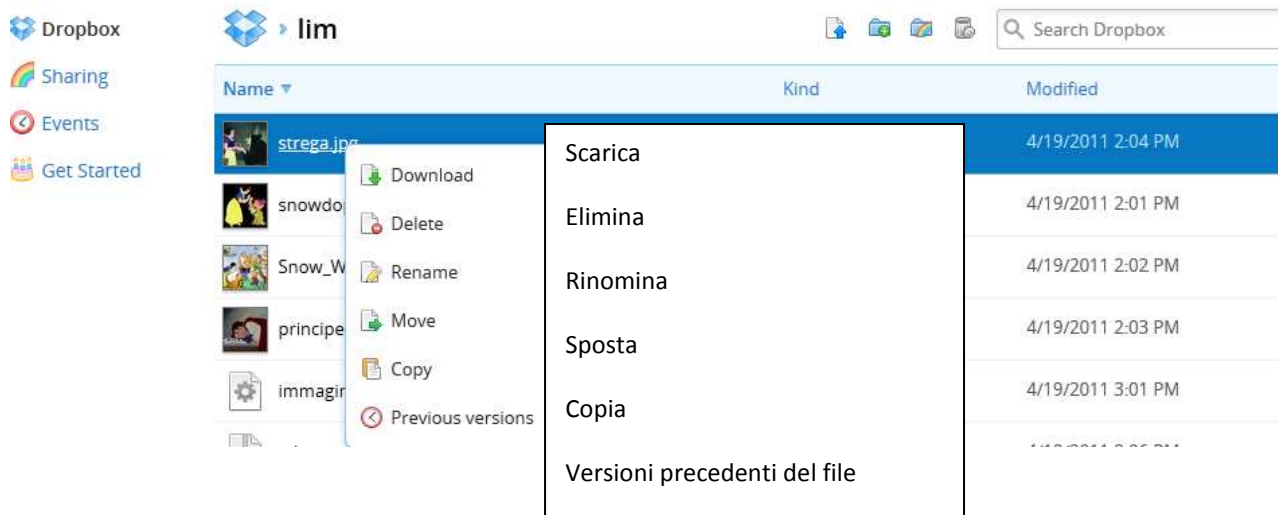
Dropbox
Sharing
Events
Get Started

› lim

Search Dropbox

| Name ▼ | Kind | Modified |
|---|---|---|
| strega.jpg | | 4/19/2011 2:04 PM |
| snowdo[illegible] | | 4/19/2011 2:01 PM |
| Snow_W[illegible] | | 4/19/2011 2:02 PM |
| principe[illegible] | | 4/19/2011 2:03 PM |
| immagin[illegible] | | 4/19/2011 3:01 PM |
| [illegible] | | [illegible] |

Download
Delete
Rename
Move
Copy
Previous versions

Scarica

Elimina

Rinomina

Sposta

Copia

Versioni precedenti del file